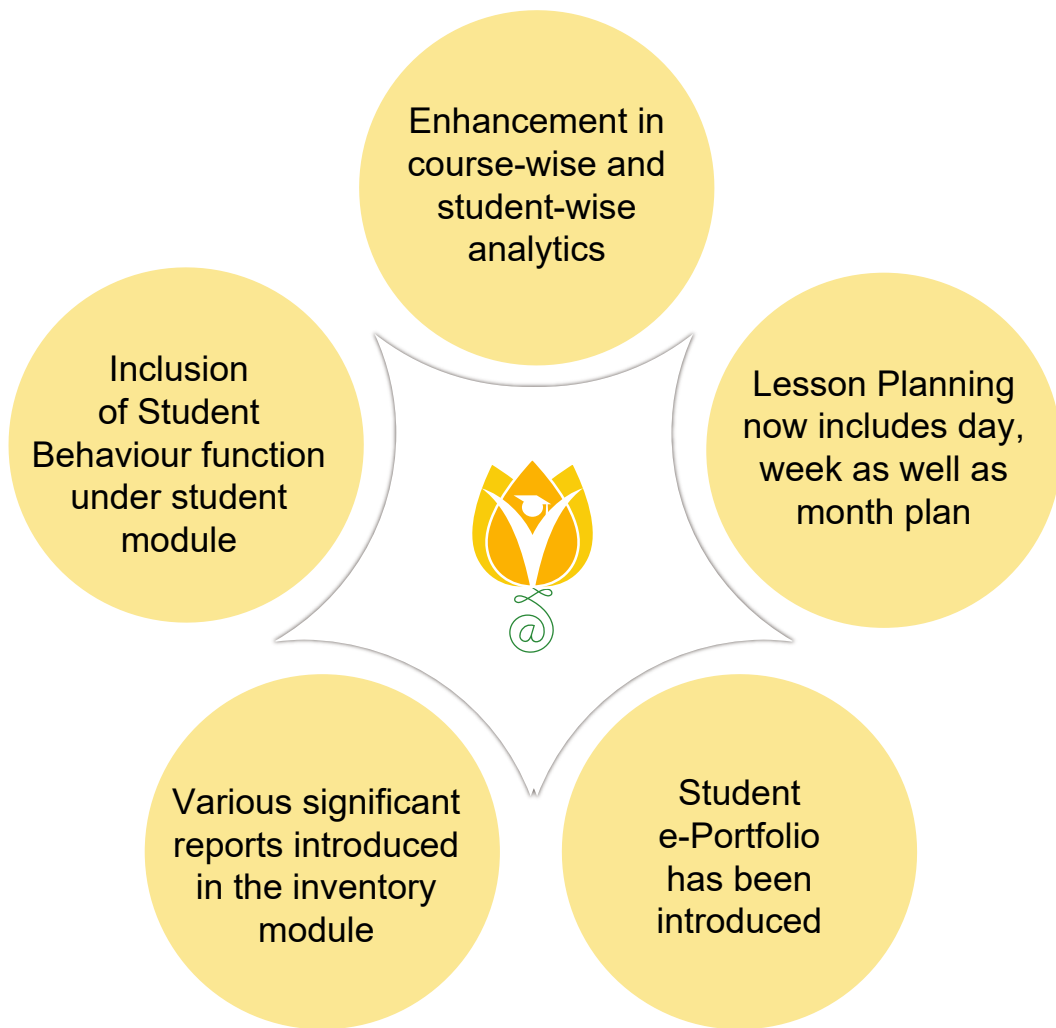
Enhancement in course-wise and student-wise analytics

Lesson Planning now includes day, week as well as month plan

Student e-Portfolio has been introduced

Various significant reports introduced in the inventory module

Inclusion of Student Behaviour function under student module

@